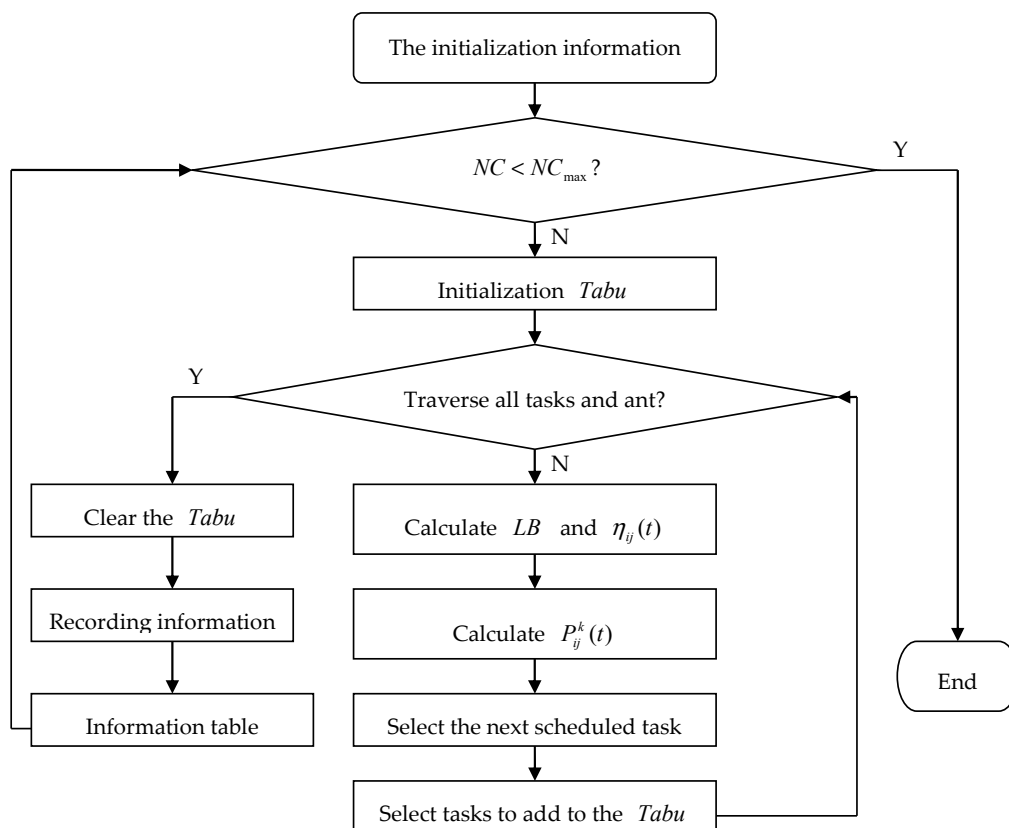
The initialization information

$NC < NC_{\max}$ ?

Y

N

Initialization *Tabu*

Y

Traverse all tasks and ant?

N

Clear the *Tabu*

Recording information

Information table

Calculate $LB$ and $\eta_{ij}(t)$

Calculate $P_{ij}^{k}(t)$

Select the next scheduled task

Select tasks to add to the *Tabu*

End